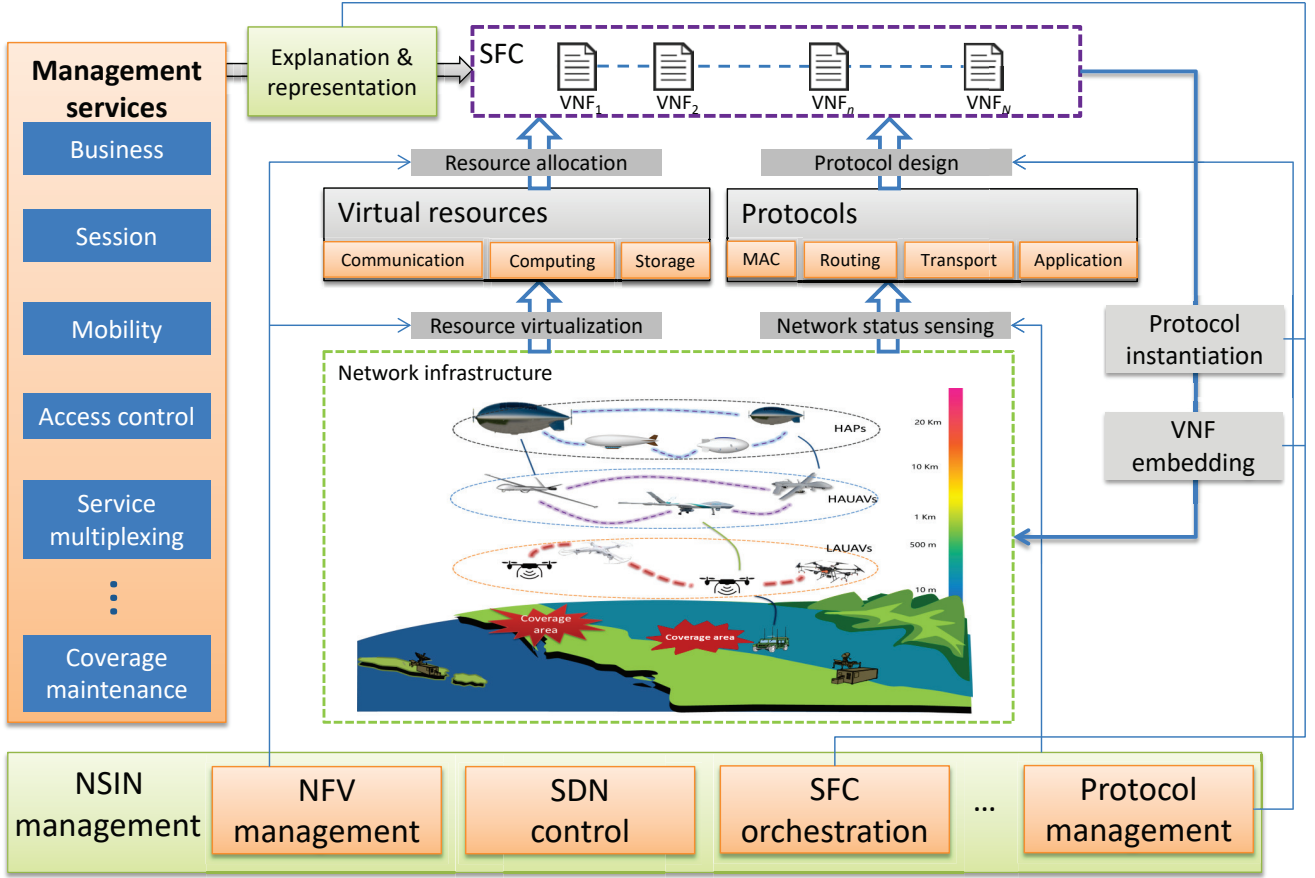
Management services

Business

Session

Mobility

Access control

Service multiplexing

⋮

Coverage maintenance

Explanation & representation

SFC

VNF$_1$ VNF$_2$ VNF$_n$ VNF$_N$

Resource allocation

Protocol design

Virtual resources

Communication Computing Storage

Protocols

MAC Routing Transport Application

Resource virtualization

Network status sensing

Protocol instantiation

VNF embedding

Network infrastructure

HAPs

HAUAVs

LAUAVs

20 Km

10 Km

1 Km

500 m

10 m

Coverage area

Coverage area

NSIN management

NFV management

SDN control

SFC orchestration

...

Protocol management